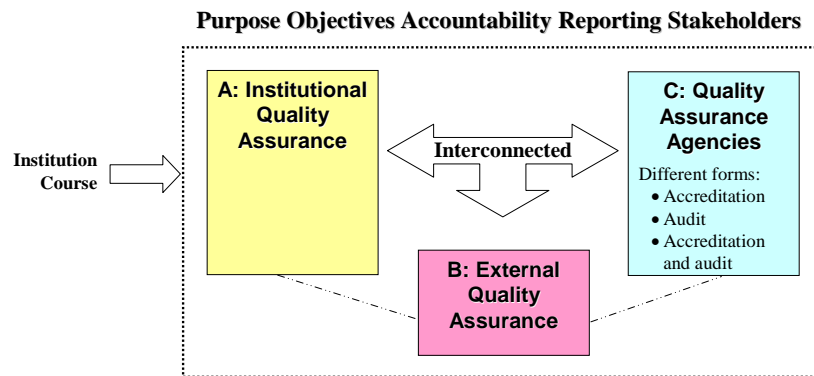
Purpose Objectives Accountability Reporting Stakeholders

Institution
Course

A: Institutional Quality Assurance

Interconnected

C: Quality Assurance Agencies

Different forms:
- Accreditation
- Audit
- Accreditation and audit

B: External Quality Assurance